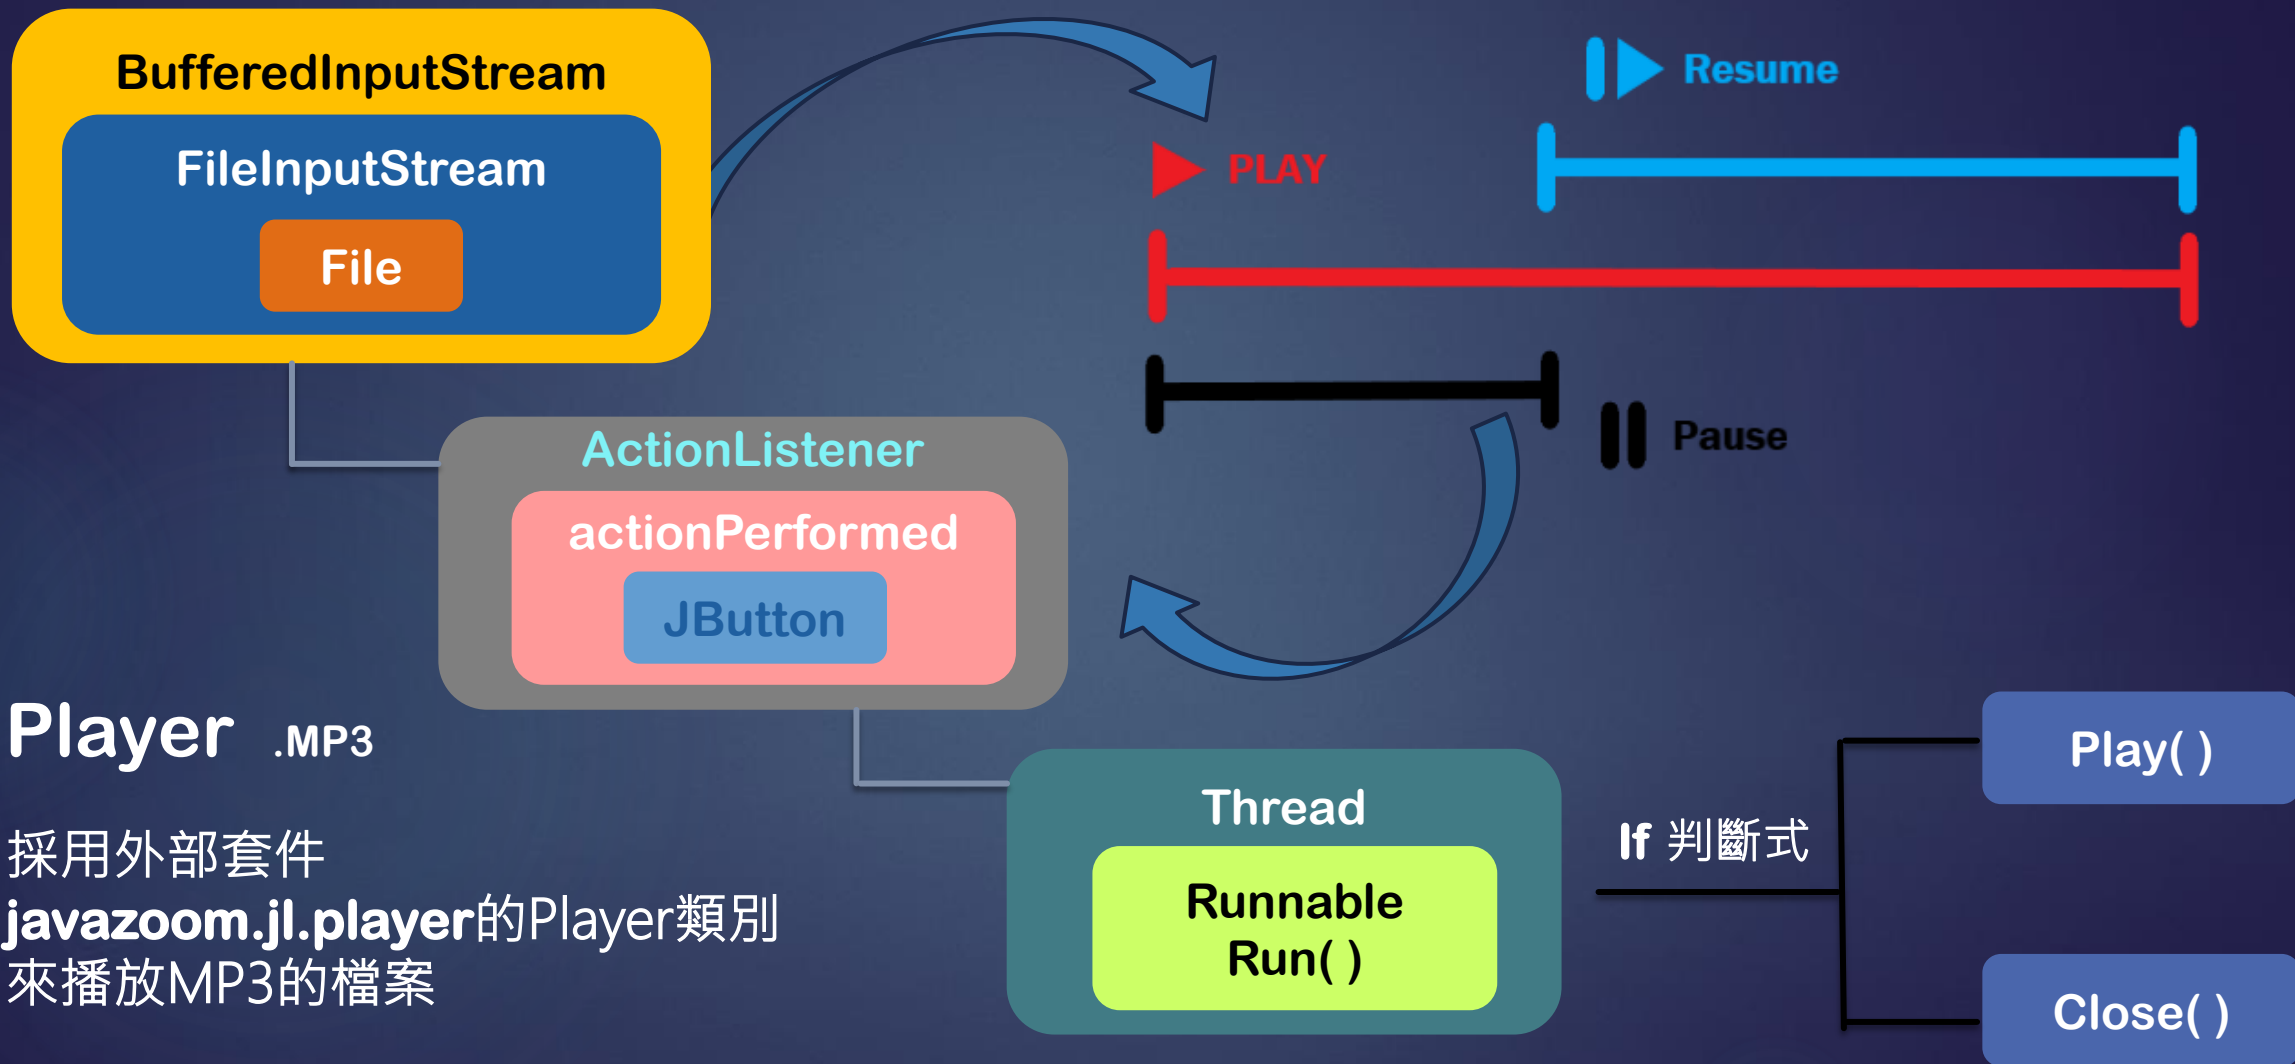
BufferedInputStream

FileInputStream

File

Resume

PLAY

Pause

ActionListener

actionPerformed

JButton

Player .MP3

採用外部套件
javazoom.jl.player的Player類別
來播放MP3的檔案

Thread

Runnable
Run( )

If 判斷式

Play( )

Close( )